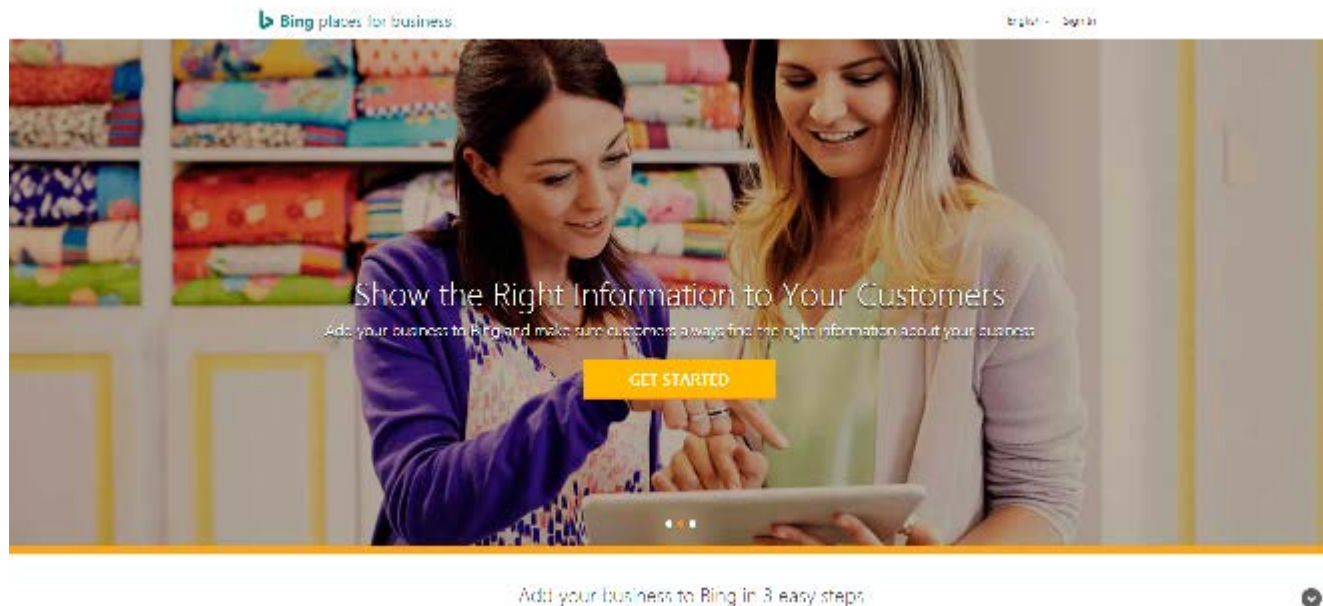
Bing places for business

English · Sign in

Show the Right Information to Your Customers

Add your business to Bing and make sure customers always find the right information about your business

GET STARTED

Add your business to Bing in 3 easy steps